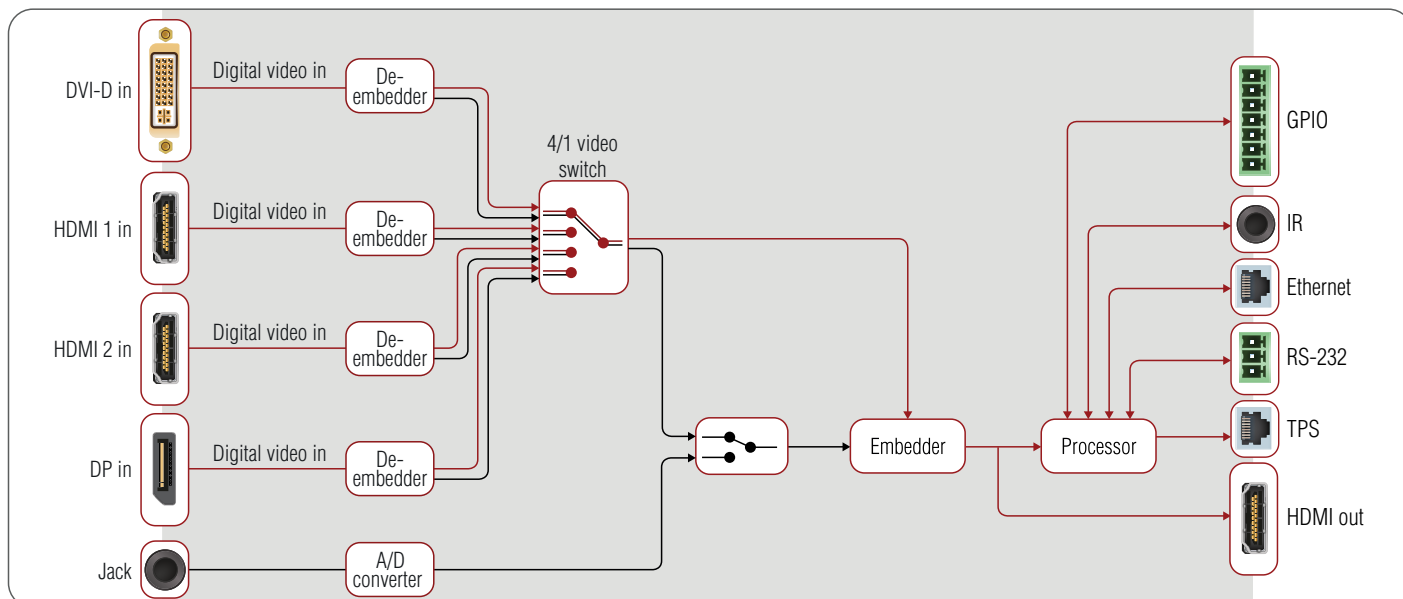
DVI-D in
Digital video in
De-embedder

HDMI 1 in
Digital video in
De-embedder

HDMI 2 in
Digital video in
De-embedder

DP in
Digital video in
De-embedder

Jack
A/D converter

4/1 video switch

Embedder

Processor

GPIO
IR
Ethernet
RS-232
TPS
HDMI out